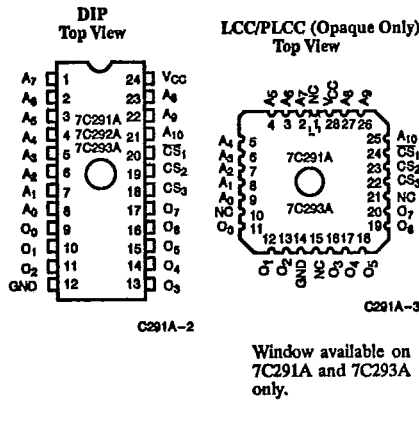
DIP
Top View

| | | | |
|---|---|---|---|
| $A_7$ | 1 | 24 | $V_{CC}$ |
| $A_6$ | 2 | 23 | $A_8$ |
| $A_5$ | 3 | 22 | $A_9$ |
| $A_4$ | 4 | 21 | $A_{10}$ |
| $A_3$ | 5 | 20 | $\overline{CS_1}$ |
| $A_2$ | 6 | 19 | $CS_2$ |
| $A_1$ | 7 | 18 | $CS_3$ |
| $A_0$ | 8 | 17 | $O_7$ |
| $O_0$ | 9 | 16 | $O_6$ |
| $O_1$ | 10 | 15 | $O_5$ |
| $O_2$ | 11 | 14 | $O_4$ |
| GND | 12 | 13 | $O_3$ |

7C291A
7C292A
7C293A

C291A-2

LCC/PLCC (Opaque Only)
Top View

$A_5$ $A_6$ $A_7$ NC $V_{CC}$ $A_8$ $A_9$
4 3 2 1 28 27 26

$A_4$ 5
$A_3$ 6
$A_2$ 7
$A_1$ 8
$A_0$ 9
NC 10
$O_0$ 11

25 $A_{10}$
24 $\overline{CS_1}$
23 $CS_2$
22 $CS_3$
21 NC
20 $O_7$
19 $O_6$

7C291A
7C293A

12 13 14 15 16 17 18
$O_1$ $O_2$ GND NC $O_3$ $O_4$ $O_5$

C291A-3

Window available on 7C291A and 7C293A only.